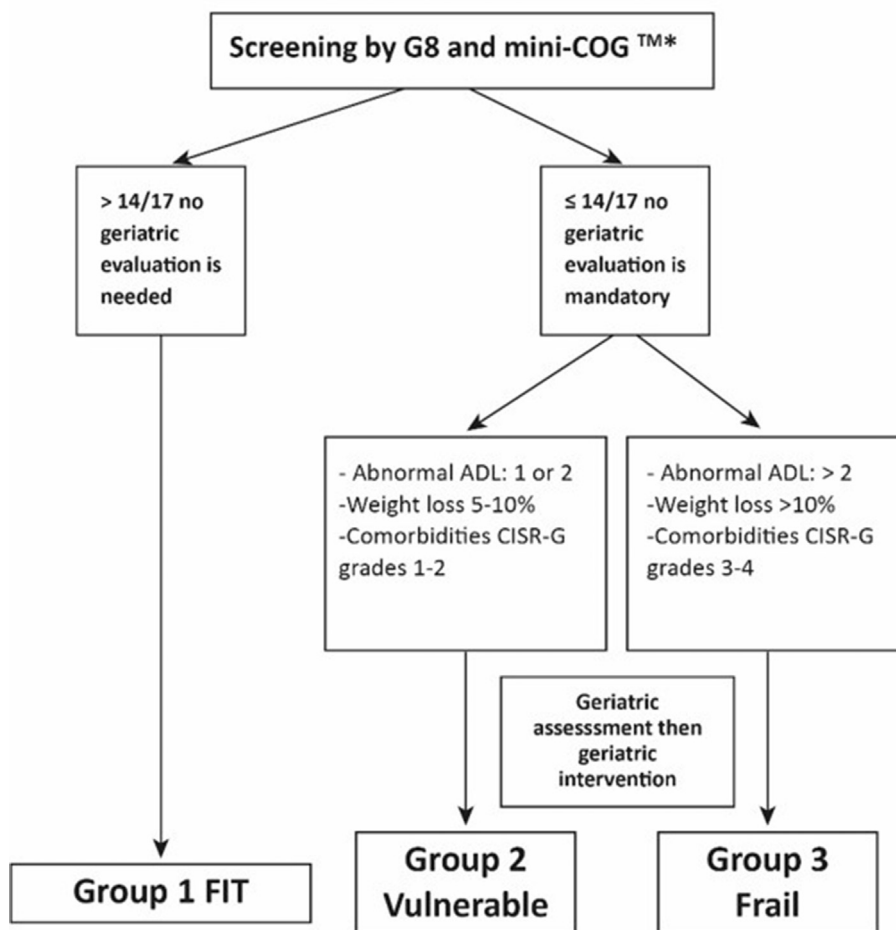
Screening by G8 and mini-COG ™*

> 14/17 no geriatric evaluation is needed

≤ 14/17 no geriatric evaluation is mandatory

- Abnormal ADL: 1 or 2
-Weight loss 5-10%
-Comorbidities CISR-G grades 1-2

- Abnormal ADL: > 2
-Weight loss >10%
-Comorbidities CISR-G grades 3-4

Geriatric assesssment then geriatric intervention

Group 1 FIT

Group 2 Vulnerable

Group 3 Frail